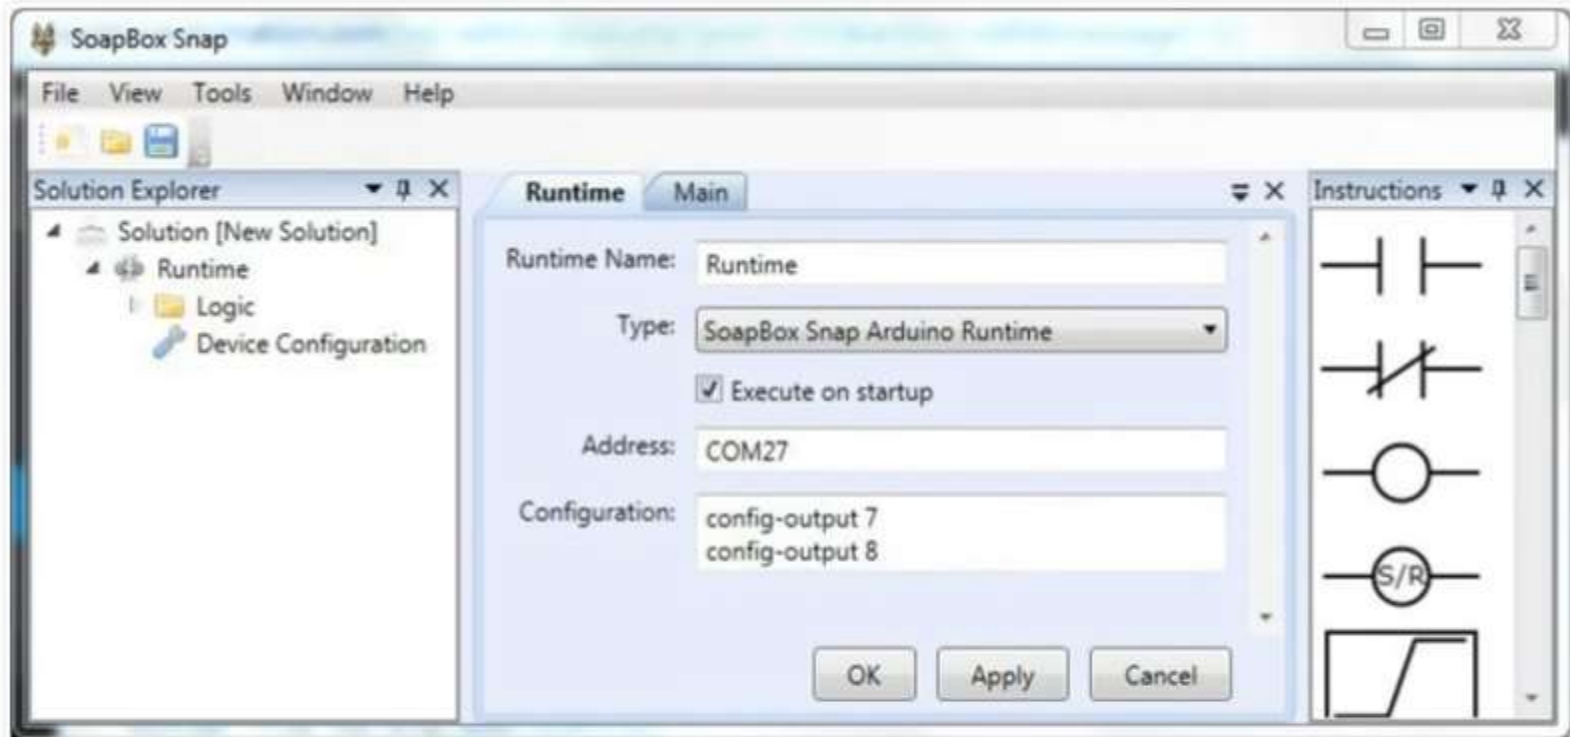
SoapBox Snap

File View Tools Window Help

Solution Explorer

Solution [New Solution]
Runtime
Logic
Device Configuration

Runtime Main

Runtime Name: Runtime

Type: SoapBox Snap Arduino Runtime

Execute on startup

Address: COM27

Configuration: config-output 7
config-output 8

OK Apply Cancel

Instructions

S/R